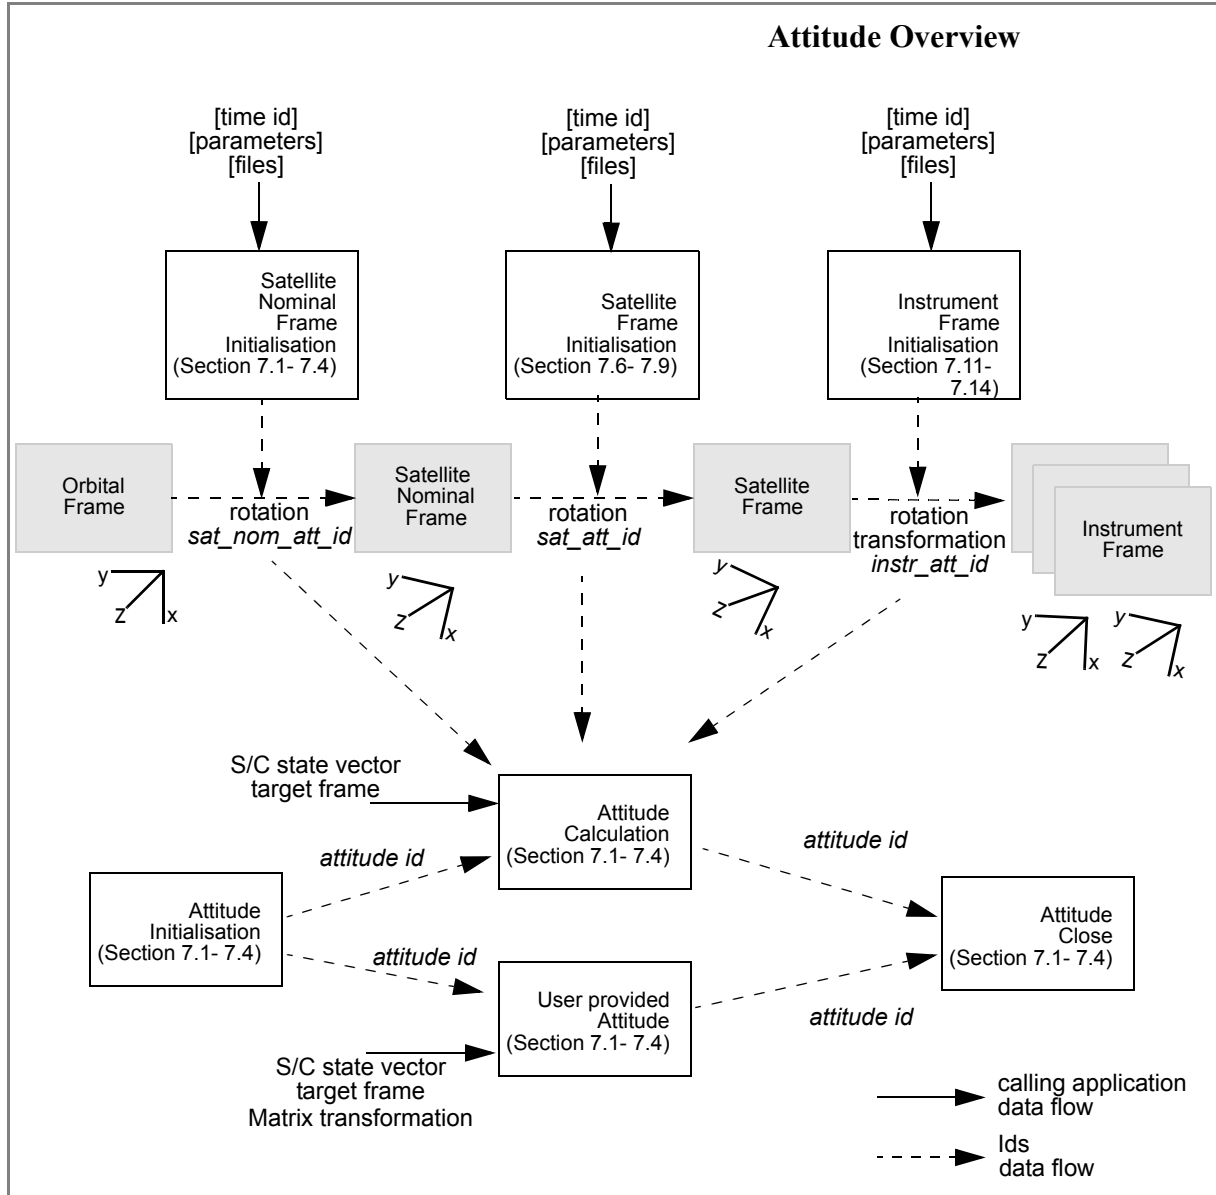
Attitude Overview

[time id]
[parameters]
[files]

[time id]
[parameters]
[files]

[time id]
[parameters]
[files]

Satellite
Nominal
Frame
Initialisation
(Section 7.1- 7.4)

Satellite
Frame
Initialisation
(Section 7.6- 7.9)

Instrument
Frame
Initialisation
(Section 7.11-
7.14)

Orbital
Frame

rotation
*sat_nom_att_id*

Satellite
Nominal
Frame

rotation
*sat_att_id*

Satellite
Frame

rotation
transformation
*instr_att_id*

Instrument
Frame

y
Z
x

y
z
x

y
z
x

y
Z
x

y
z
x

S/C state vector
target frame

Attitude
Calculation
(Section 7.1- 7.4)

*attitude id*

*attitude id*

Attitude
Initialisation
(Section 7.1- 7.4)

*attitude id*

Attitude
Close
(Section 7.1- 7.4)

User provided
Attitude
(Section 7.1- 7.4)

*attitude id*

S/C state vector
target frame
Matrix transformation

calling application
data flow

Ids
data flow